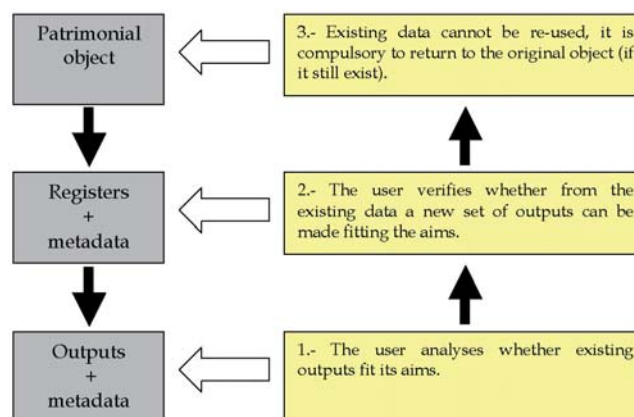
Patrimonial object

3.- Existing data cannot be re-used, it is compulsory to return to the original object (if it still exist).

Registers + metadata

2.- The user verifies whether from the existing data a new set of outputs can be made fitting the aims.

Outputs + metadata

1.- The user analyses whether existing outputs fit its aims.